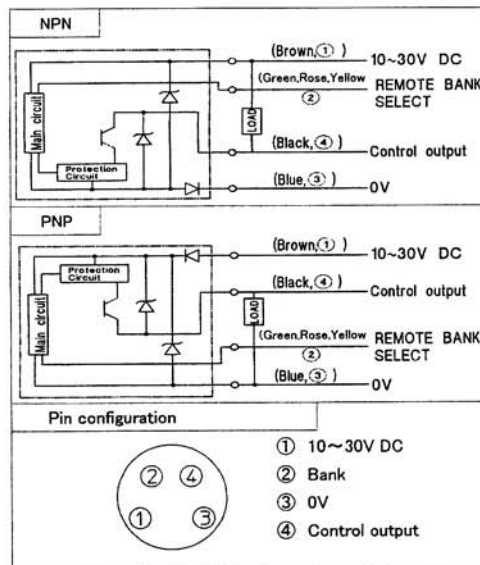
NPN

Main circuit

Protection Circuit

LOAD

(Brown,①) 10~30V DC

(Green,Rose,Yellow ②) REMOTE BANK SELECT

(Black,④) Control output

(Blue,③) 0V

PNP

Protection Circuit

Main circuit

LOAD

(Brown,①) 10~30V DC

(Black,④) Control output

(Green,Rose,Yellow ②) REMOTE BANK SELECT

(Blue,③) 0V

Pin configuration

② ④
① ③

① 10~30V DC
② Bank
③ 0V
④ Control output